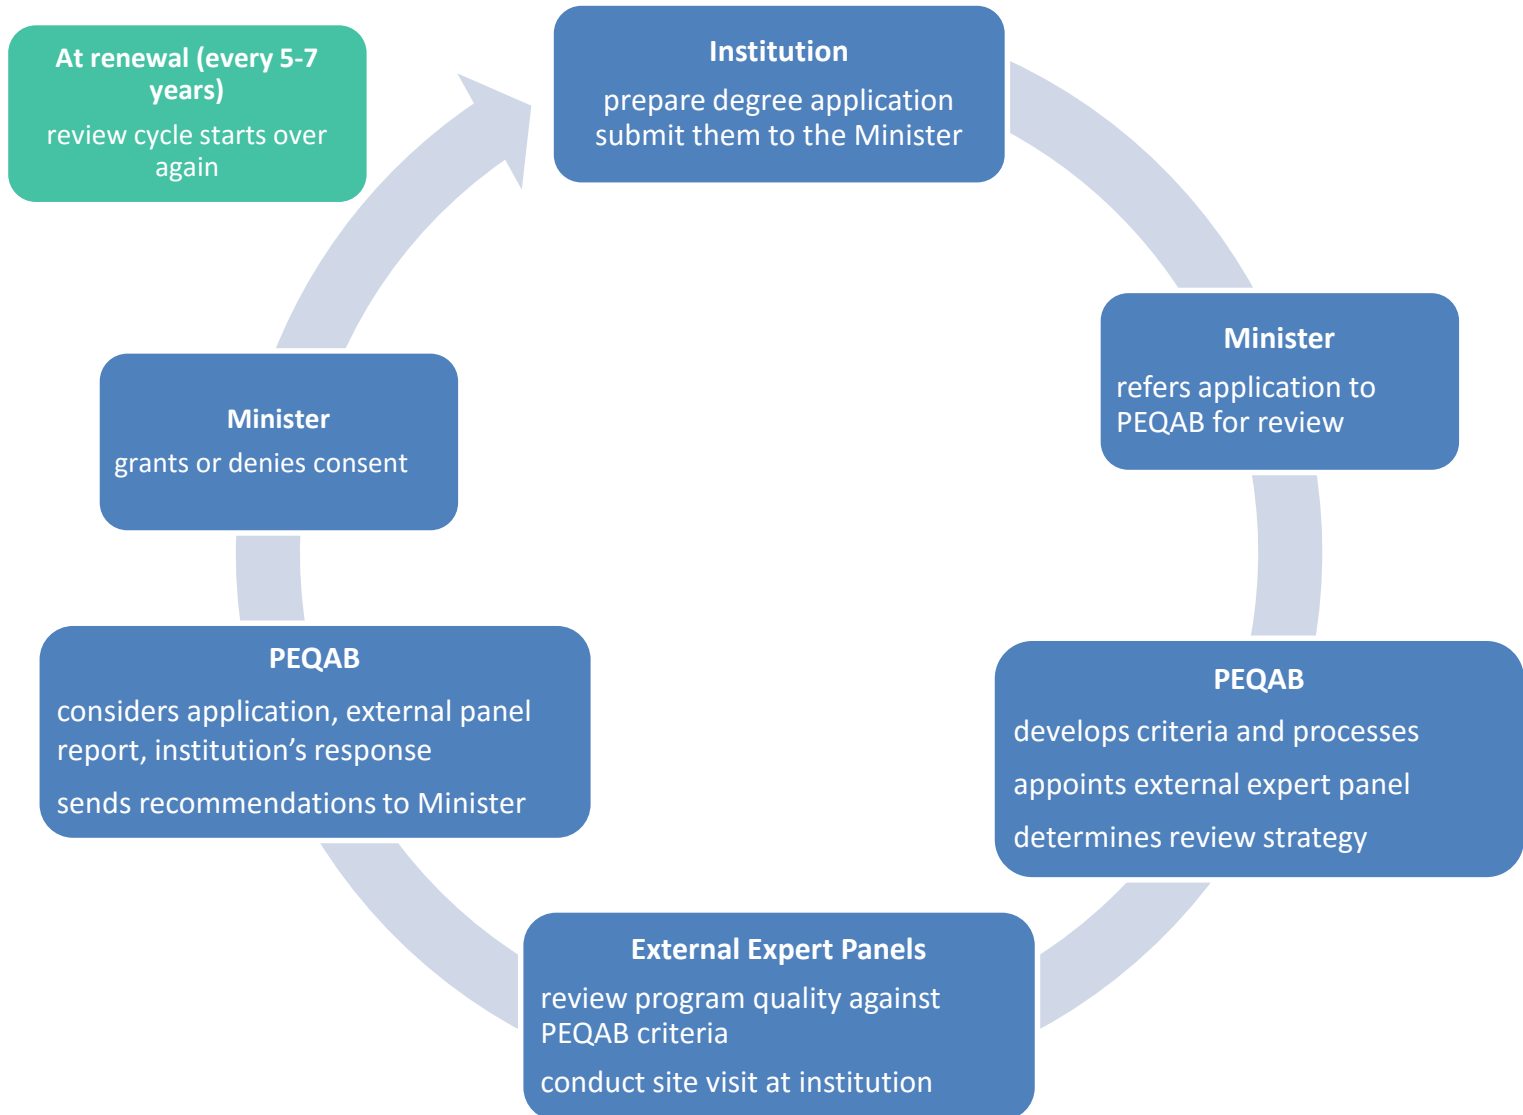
At renewal (every 5-7 years)

review cycle starts over again

Institution

prepare degree application submit them to the Minister

Minister

refers application to PEQAB for review

PEQAB

develops criteria and processes

appoints external expert panel

determines review strategy

External Expert Panels

review program quality against PEQAB criteria

conduct site visit at institution

PEQAB

considers application, external panel report, institution’s response

sends recommendations to Minister

Minister

grants or denies consent